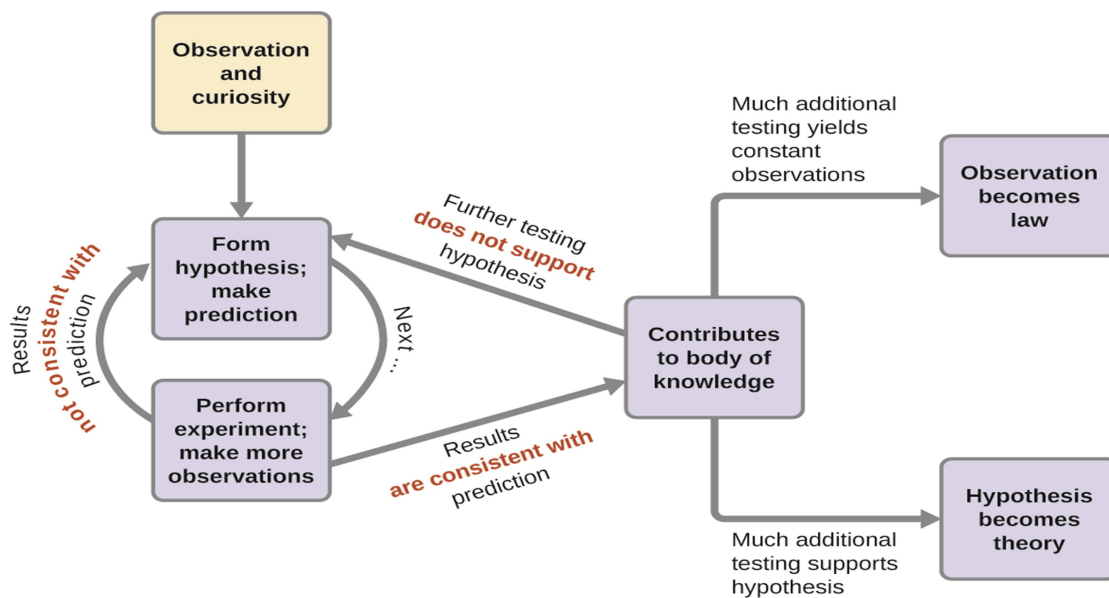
Observation and curiosity

Form hypothesis; make prediction

Next ...

Perform experiment; make more observations

Results not consistent with prediction

Further testing does not support hypothesis

Results are consistent with prediction

Contributes to body of knowledge

Much additional testing yields constant observations

Observation becomes law

Much additional testing supports hypothesis

Hypothesis becomes theory